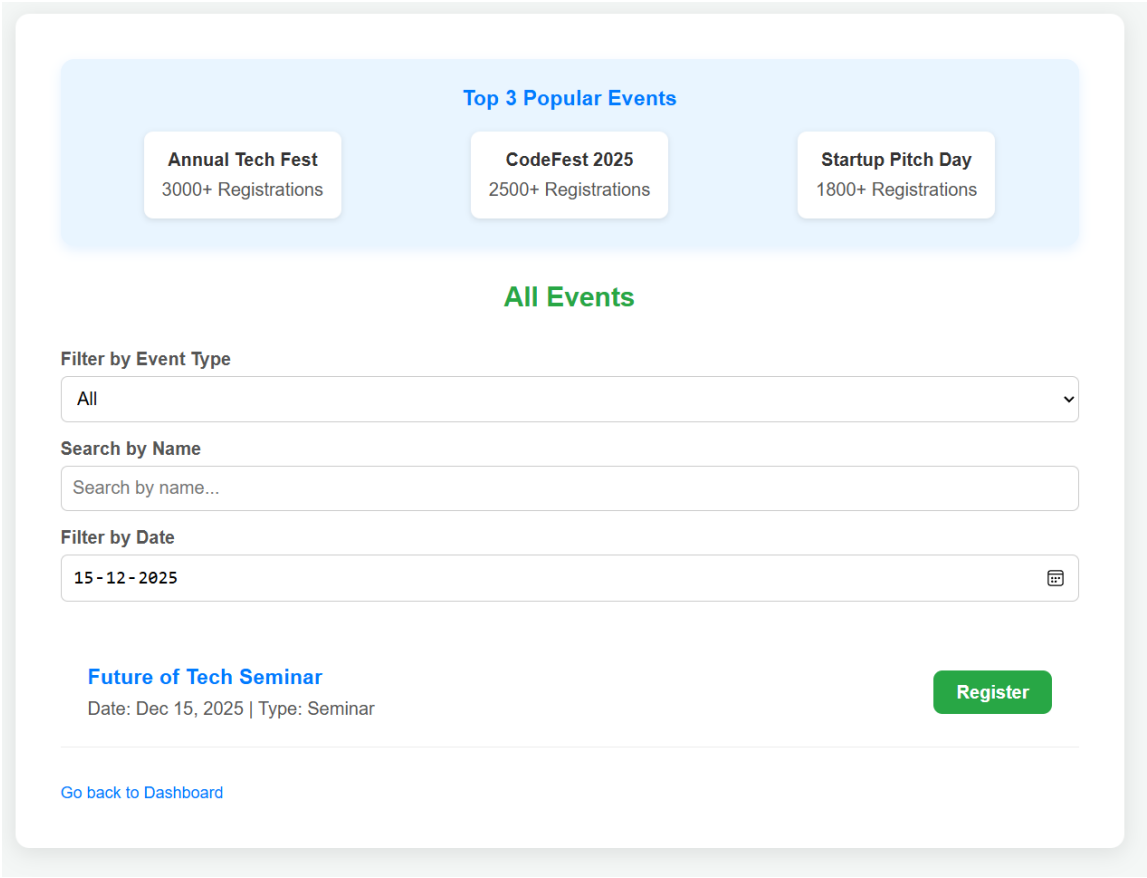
Top 3 Popular Events

Annual Tech Fest
3000+ Registrations

CodeFest 2025
2500+ Registrations

Startup Pitch Day
1800+ Registrations

All Events

Filter by Event Type

All

Search by Name

Search by name...

Filter by Date

15-12-2025

Future of Tech Seminar
Date: Dec 15, 2025 | Type: Seminar

Register

Go back to Dashboard